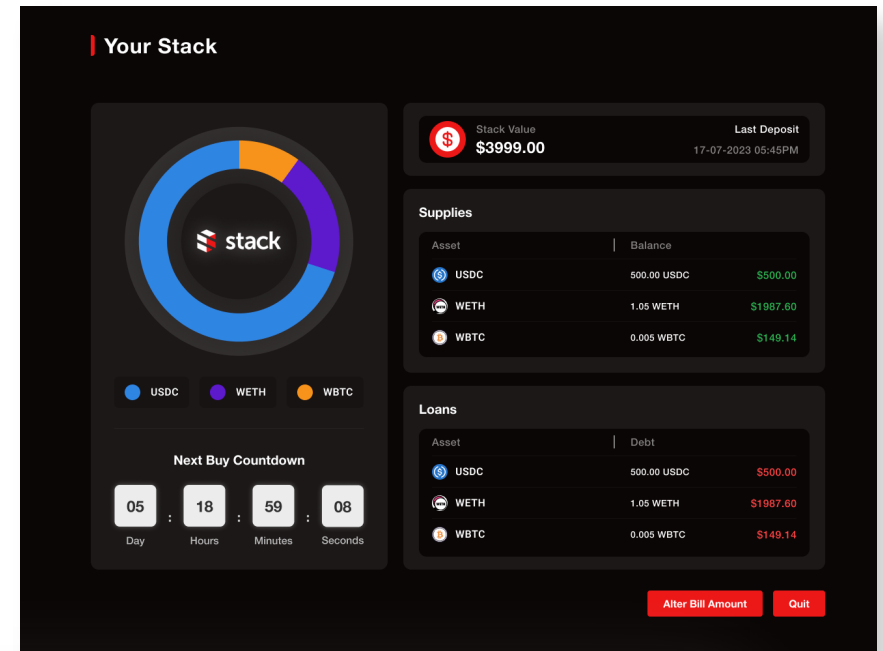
Your Stack

stack

USDC WETH WBTC

Next Buy Countdown

05 : 18 : 59 : 08
Day Hours Minutes Seconds

$

Stack Value
$3999.00

Last Deposit
17-07-2023 05:45PM

Supplies

| Asset | Balance | |
|---|---|---|
| USDC | 500.00 USDC | $500.00 |
| WETH | 1.05 WETH | $1987.60 |
| WBTC | 0.005 WBTC | $149.14 |

Loans

| Asset | Debt | |
|---|---|---|
| USDC | 500.00 USDC | $500.00 |
| WETH | 1.05 WETH | $1987.60 |
| WBTC | 0.005 WBTC | $149.14 |

Alter Bill Amount
Quit